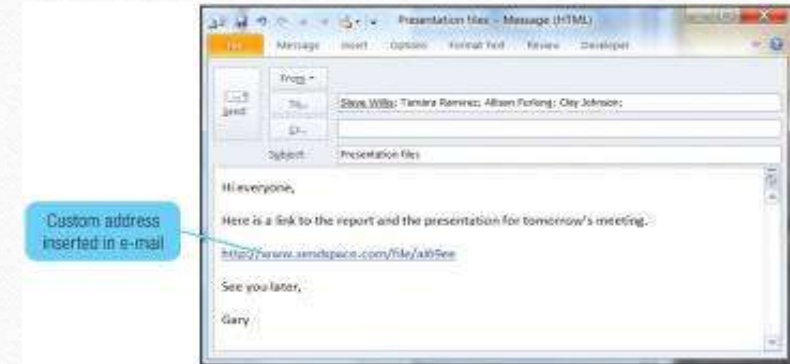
Presentation files - Message (HTML)

File Message Insert Options Format Text Review Developer

From ▾

Send

To...

Cc...

Subject:

Steve Willis; Tamara Ramirez; Allison Furlong; Clay Johnson;

Presentation files

Hi everyone,

Here is a link to the report and the presentation for tomorrow's meeting.

http://www.sendspace.com/file/ab9ee

See you later,

Gary

Custom address inserted in e-mail